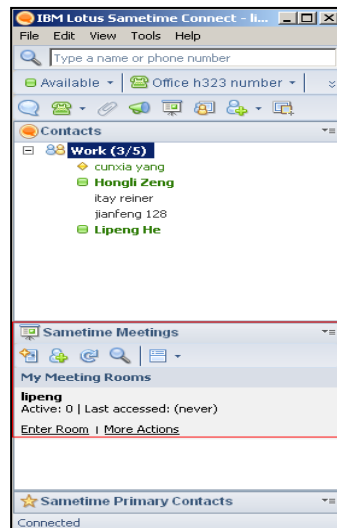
IBM Lotus Sametime Connect - li...
File Edit View Tools Help
Type a name or phone number
Available ▾ | Office h323 number ▾
Contacts
⊟ Work (3/5)
cunxia yang
Hongli Zeng
itay reiner
jianfeng 128
Lipeng He

Sametime Meetings
My Meeting Rooms
lipeng
Active: 0 | Last accessed: (never)
Enter Room | More Actions

Sametime Primary Contacts
Connected